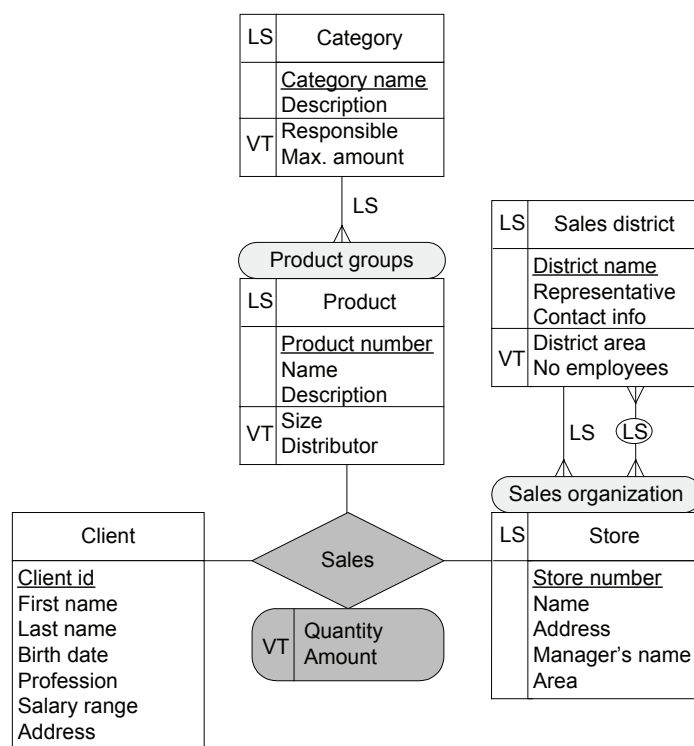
| LS | Category |
|---|---|
| | Category name<br>Description |
| VT | Responsible<br>Max. amount |

LS

Product groups

| LS | Product |
|---|---|
| | Product number<br>Name<br>Description |
| VT | Size<br>Distributor |

| LS | Sales district |
|---|---|
| | District name<br>Representative<br>Contact info |
| VT | District area<br>No employees |

LS LS

Sales organization

| LS | Store |
|---|---|
| | Store number<br>Name<br>Address<br>Manager's name<br>Area |

| Client |
|---|
| Client id<br>First name<br>Last name<br>Birth date<br>Profession<br>Salary range<br>Address |

Sales

| VT | Quantity<br>Amount |
|---|---|